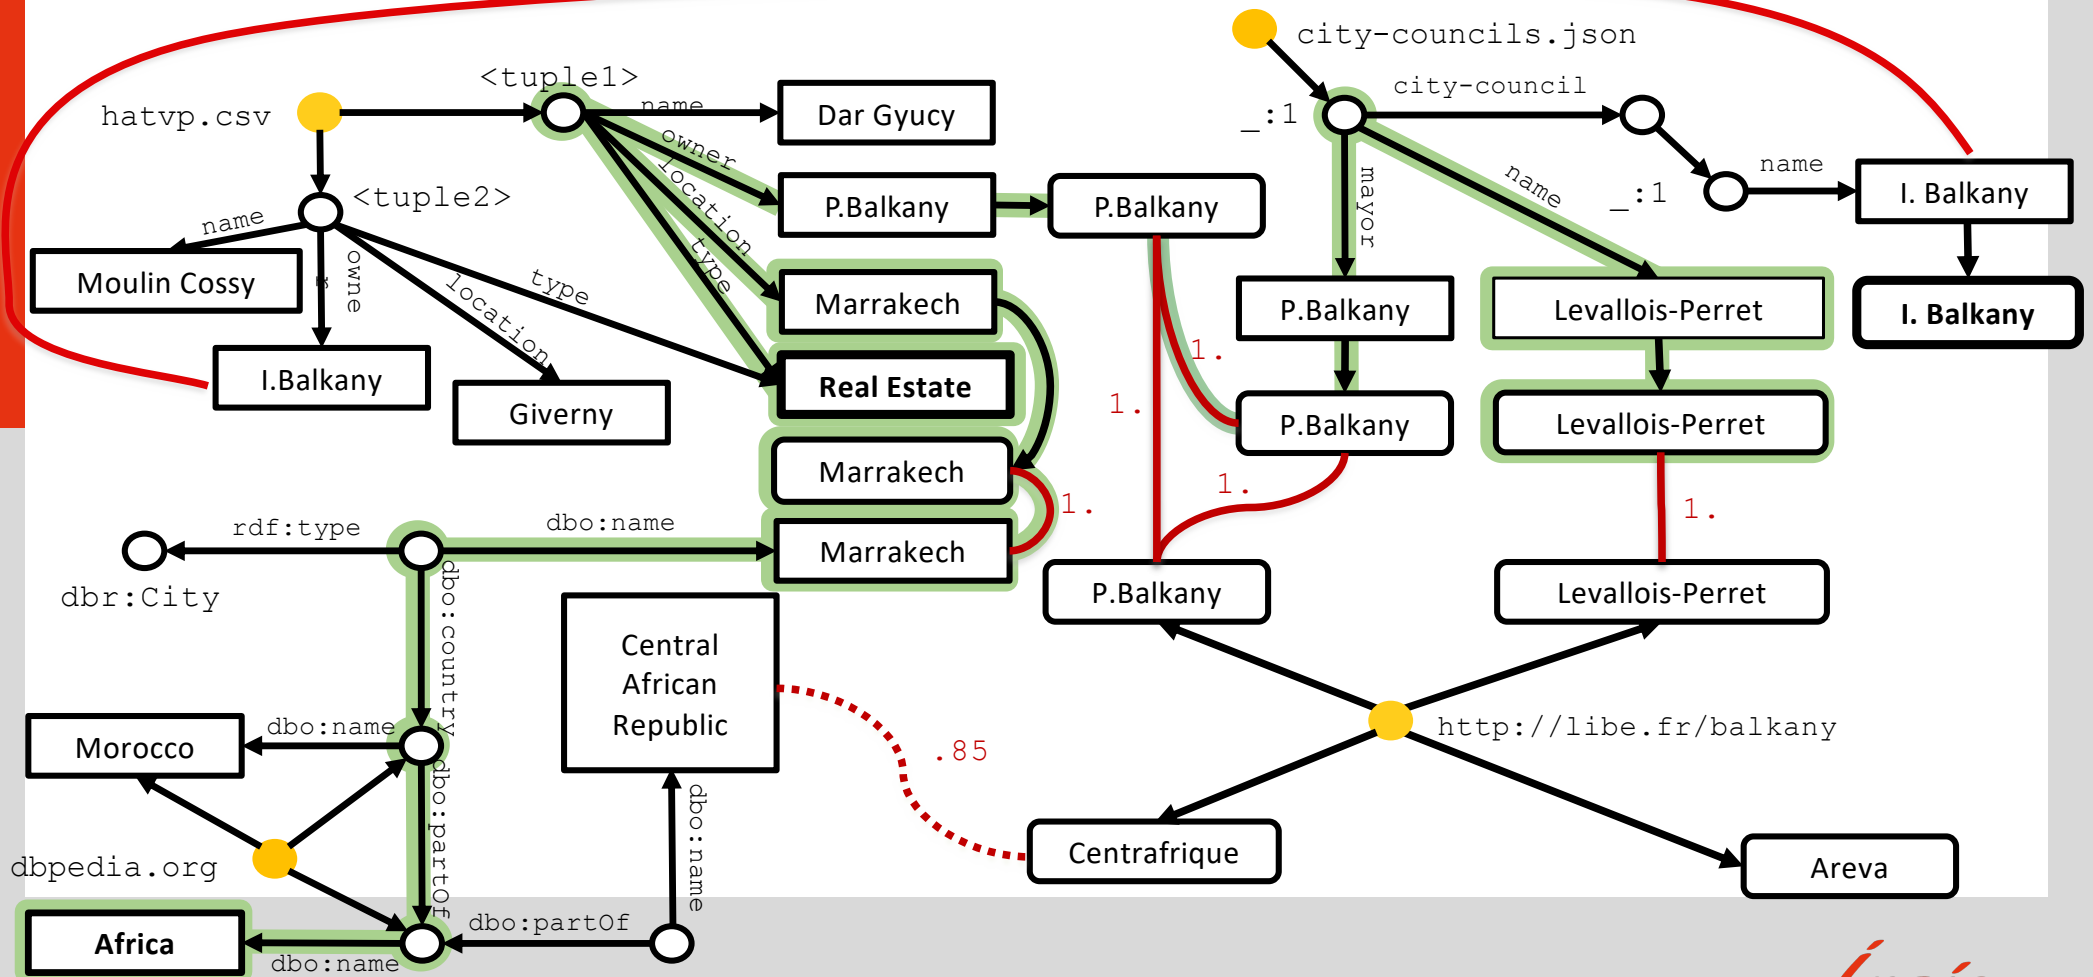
hatvp.csv
<tuple1>
name
Dar Gyucy
owner
location
type
P.Balkany
P.Balkany
Marrakech
Real Estate
Marrakech
Marrakech
<tuple2>
name
Moulin Cossy
owne
location
type
I.Balkany
Giverny
city-councils.json
_:1
city-council
mayor
name
_:1
name
I. Balkany
I. Balkany
P.Balkany
P.Balkany
Levallois-Perret
Levallois-Perret
1.
1.
1.
1.
1.
P.Balkany
Levallois-Perret
rdf:type
dbo:name
dbr:City
dbo:country
Central African Republic
.85
Morocco
dbo:name
dbo:partOf
dbo:name
http://libe.fr/balkany
dbpedia.org
Centrafrique
Areva
Africa
dbo:partOf
dbo:name